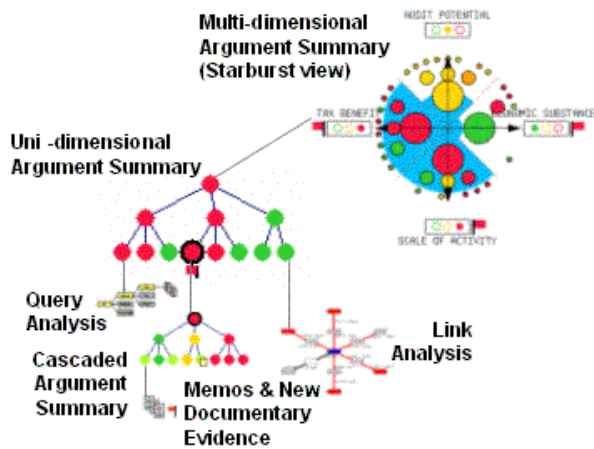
Multi-dimensional Argument Summary (Starburst view)

AUDIT POTENTIAL

TAX BENEFIT

ECONOMIC SUBSTANCE

SCALE OF ACTIVITY

Uni -dimensional Argument Summary

Query Analysis

Link Analysis

Cascaded Argument Summary

Memos & New Documentary Evidence